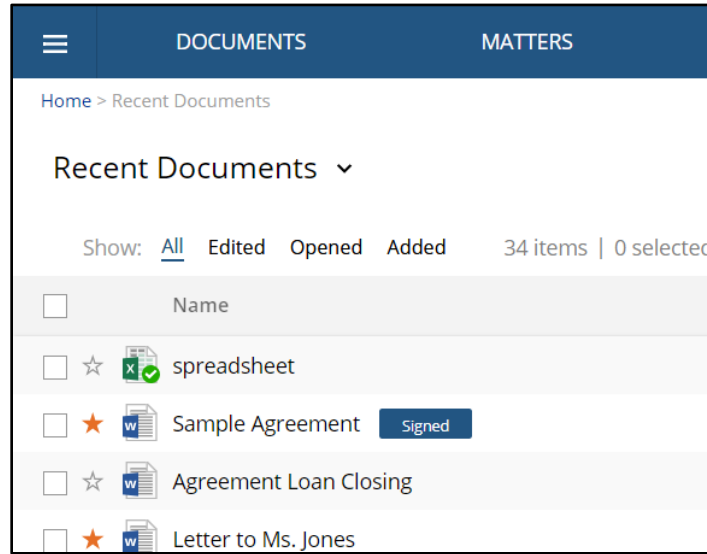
DOCUMENTS MATTERS

Home > Recent Documents

Recent Documents

Show: All Edited Opened Added 34 items | 0 selected

Name

spreadsheet

Sample Agreement Signed

Agreement Loan Closing

Letter to Ms. Jones